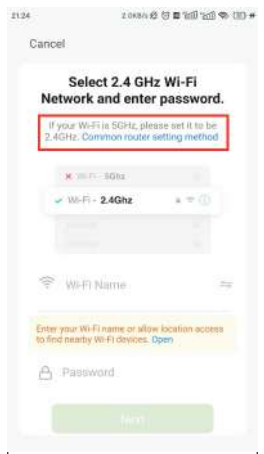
21:24 2.0KB/s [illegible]

Cancel

Select 2.4 GHz Wi-Fi Network and enter password.

If your Wi-Fi is 5GHz, please set it to be 2.4GHz. Common router setting method

Wi-Fi - 5Ghz

Wi-Fi - 2.4Ghz

Wi-Fi Name

Enter your Wi-Fi name or allow location access to find nearby Wi-Fi devices. Open

Password

Next